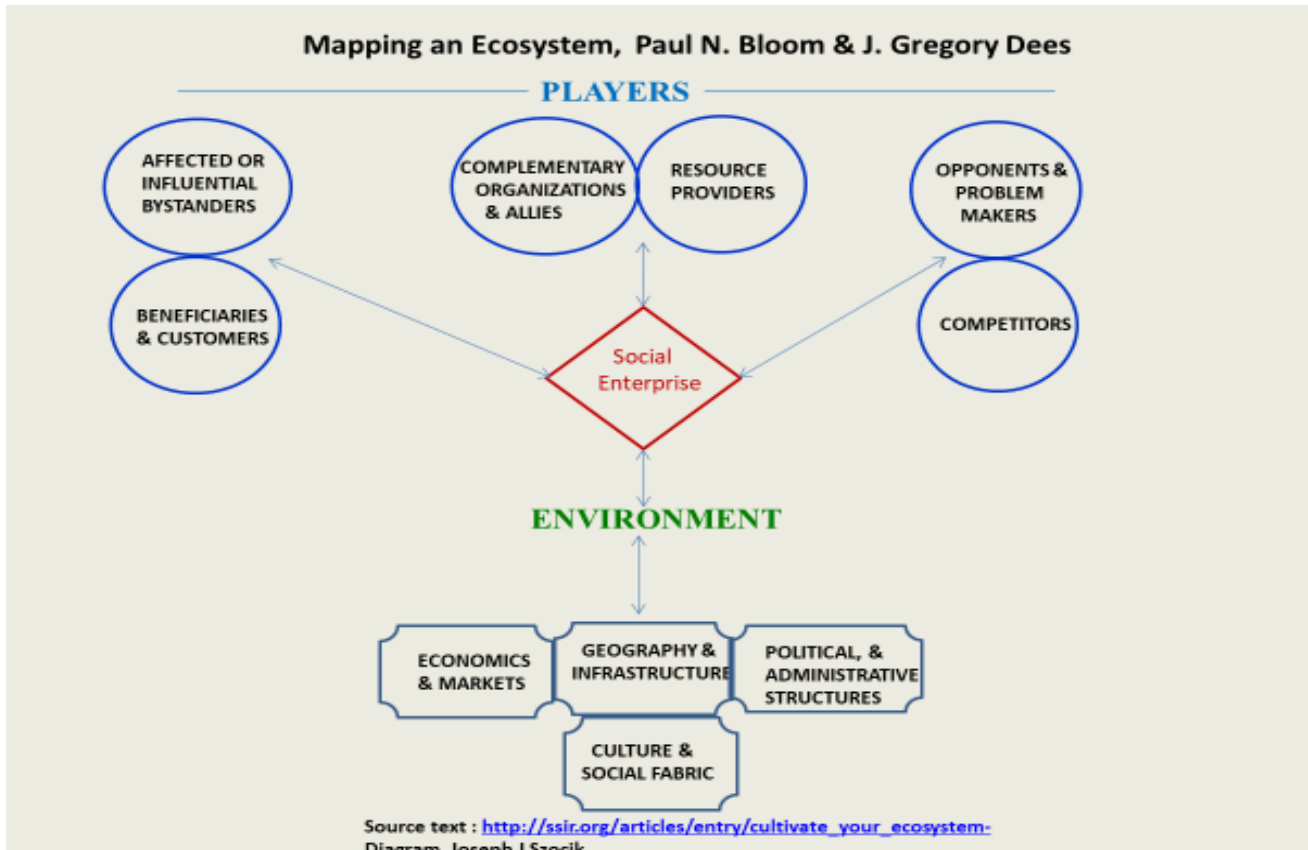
Mapping an Ecosystem, Paul N. Bloom & J. Gregory Dees

PLAYERS

AFFECTED OR INFLUENTIAL BYSTANDERS

COMPLEMENTARY ORGANIZATIONS & ALLIES

RESOURCE PROVIDERS

OPPONENTS & PROBLEM MAKERS

BENEFICIARIES & CUSTOMERS

Social Enterprise

COMPETITORS

ENVIRONMENT

ECONOMICS & MARKETS

GEOGRAPHY & INFRASTRUCTURE

POLITICAL, & ADMINISTRATIVE STRUCTURES

CULTURE & SOCIAL FABRIC

Source text : http://ssir.org/articles/entry/cultivate_your_ecosystem-
Diagram Joseph J Szocik